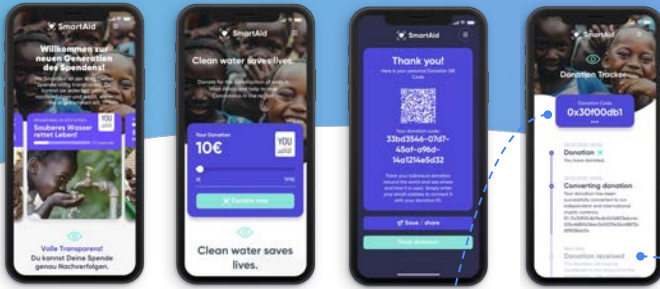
SmartAid

Willkommen zur neuen Generation der Spenden!

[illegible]

Sauberes Wasser rettet Leben!

YOU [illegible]

Volle Transparenz!

Du kannst Deine Spende genau Nachverfolgen.

SmartAid

Clean water saves lives.

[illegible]

Your Donation

10€

YOU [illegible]

Donate now

Clean water saves lives.

Thank you!

Here is your personal Donation QR Code.

Your donation code

33bd3546-07d7-45af-a96d-14a1214e5d32

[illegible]

Save / share

Track donation

SmartAid

Donation Tracker

Donation Code

0x30f00db1

Donation

You have donated.

Converting donation

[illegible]

Donation received

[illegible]